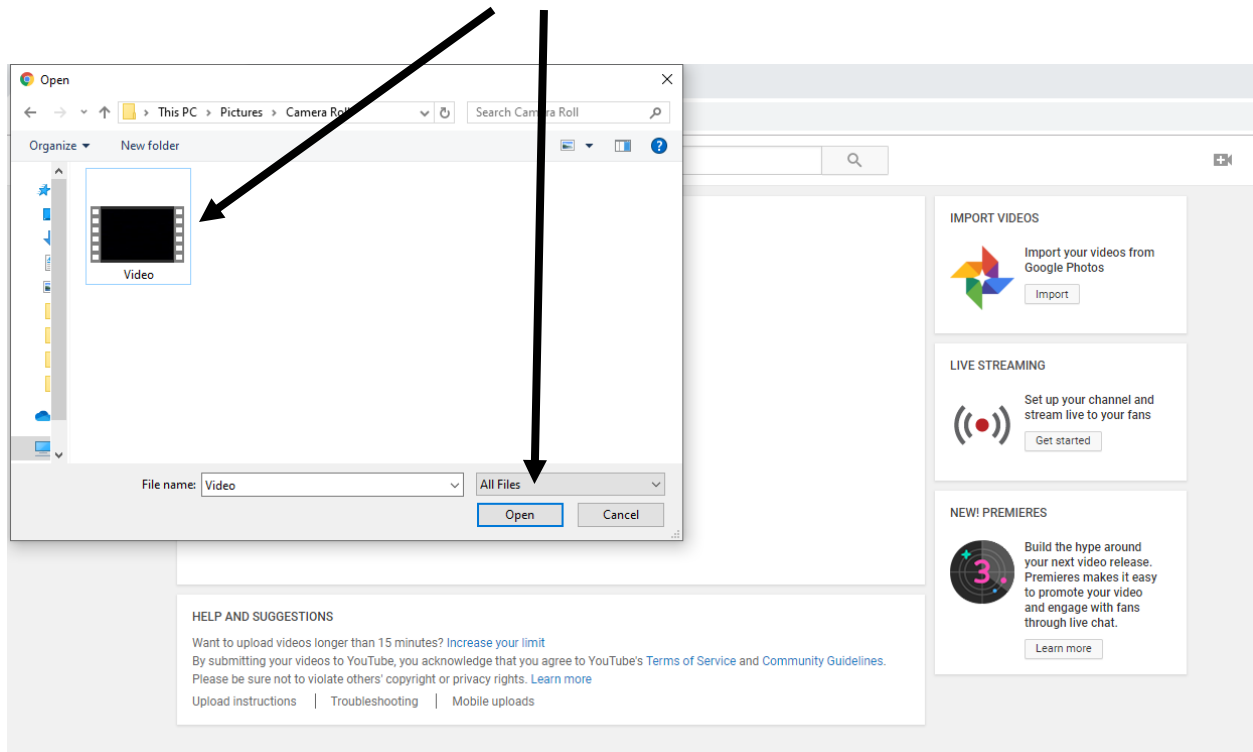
Open

This PC > Pictures > Camera Roll

Search Camera Roll

Organize

New folder

Video

File name: Video

All Files

Open

Cancel

IMPORT VIDEOS

Import your videos from Google Photos

Import

LIVE STREAMING

Set up your channel and stream live to your fans

Get started

NEW! PREMIERES

Build the hype around your next video release. Premieres makes it easy to promote your video and engage with fans through live chat.

Learn more

HELP AND SUGGESTIONS

Want to upload videos longer than 15 minutes? Increase your limit

By submitting your videos to YouTube, you acknowledge that you agree to YouTube's Terms of Service and Community Guidelines.

Please be sure not to violate others' copyright or privacy rights. Learn more

Upload instructions | Troubleshooting | Mobile uploads